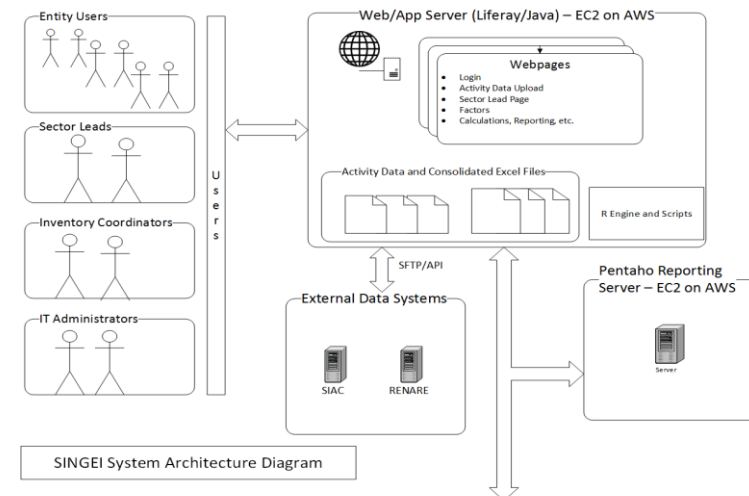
Entity Users

Sector Leads

Inventory Coordinators

IT Administrators

U
s
e
r
s

Web/App Server (Liferay/Java) – EC2 on AWS

Webpages

- Login
- Activity Data Upload
- Sector Lead Page
- Factors
- Calculations, Reporting, etc.

Activity Data and Consolidated Excel Files

R Engine and Scripts

SFTP/API

External Data Systems

SIAC

RENARE

Pentaho Reporting Server – EC2 on AWS

Server

SINGEI System Architecture Diagram